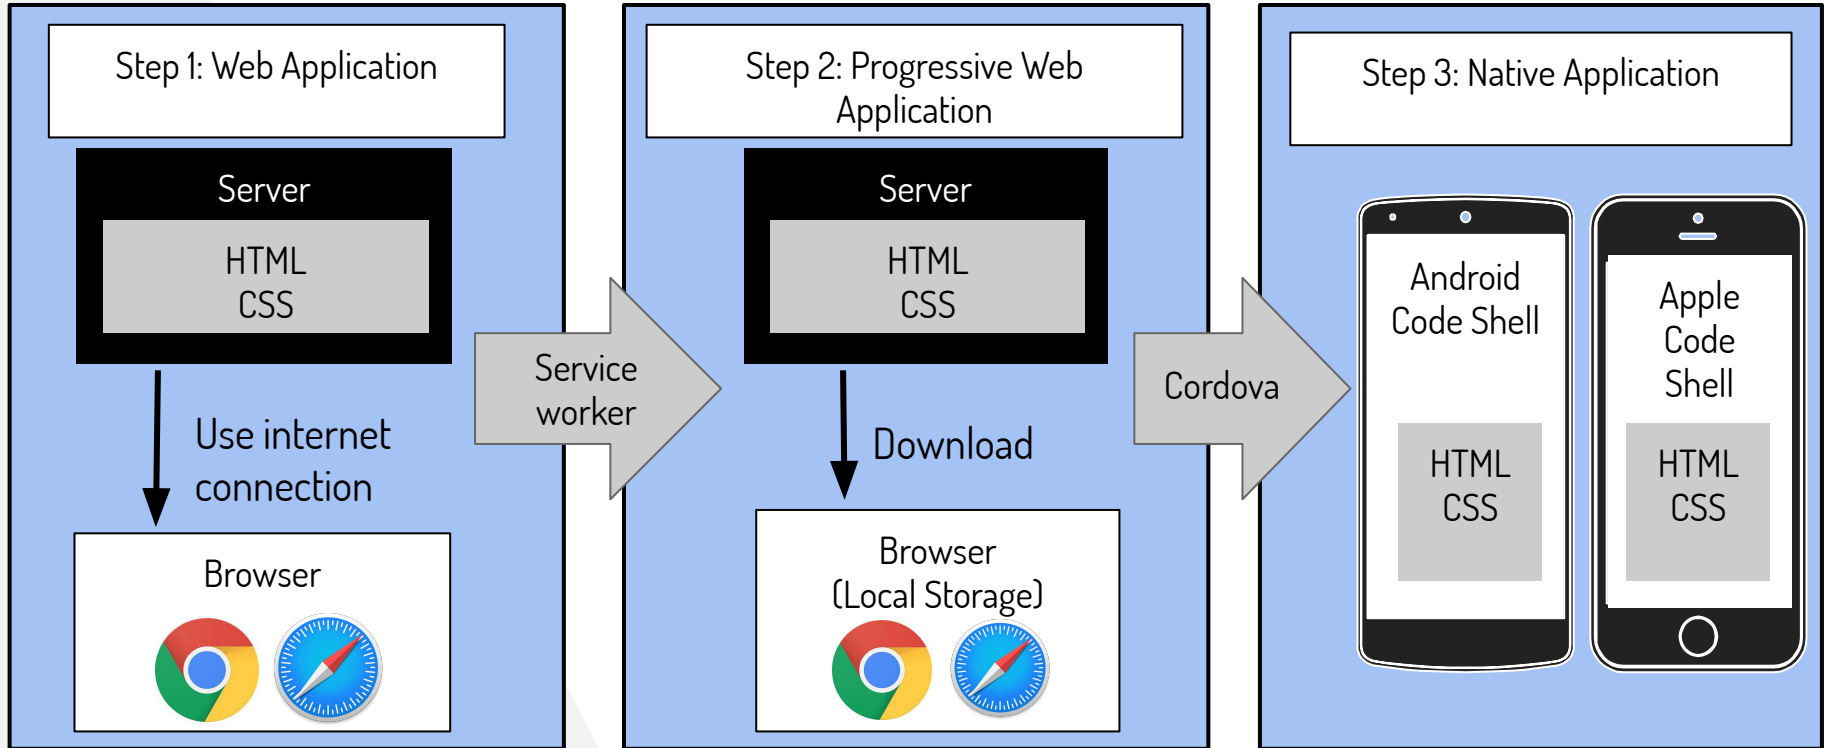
Step 1: Web Application

Server

HTML
CSS

Use internet connection

Browser

Service worker

Step 2: Progressive Web Application

Server

HTML
CSS

Download

Browser
(Local Storage)

Cordova

Step 3: Native Application

Android Code Shell

HTML
CSS

Apple Code Shell

HTML
CSS